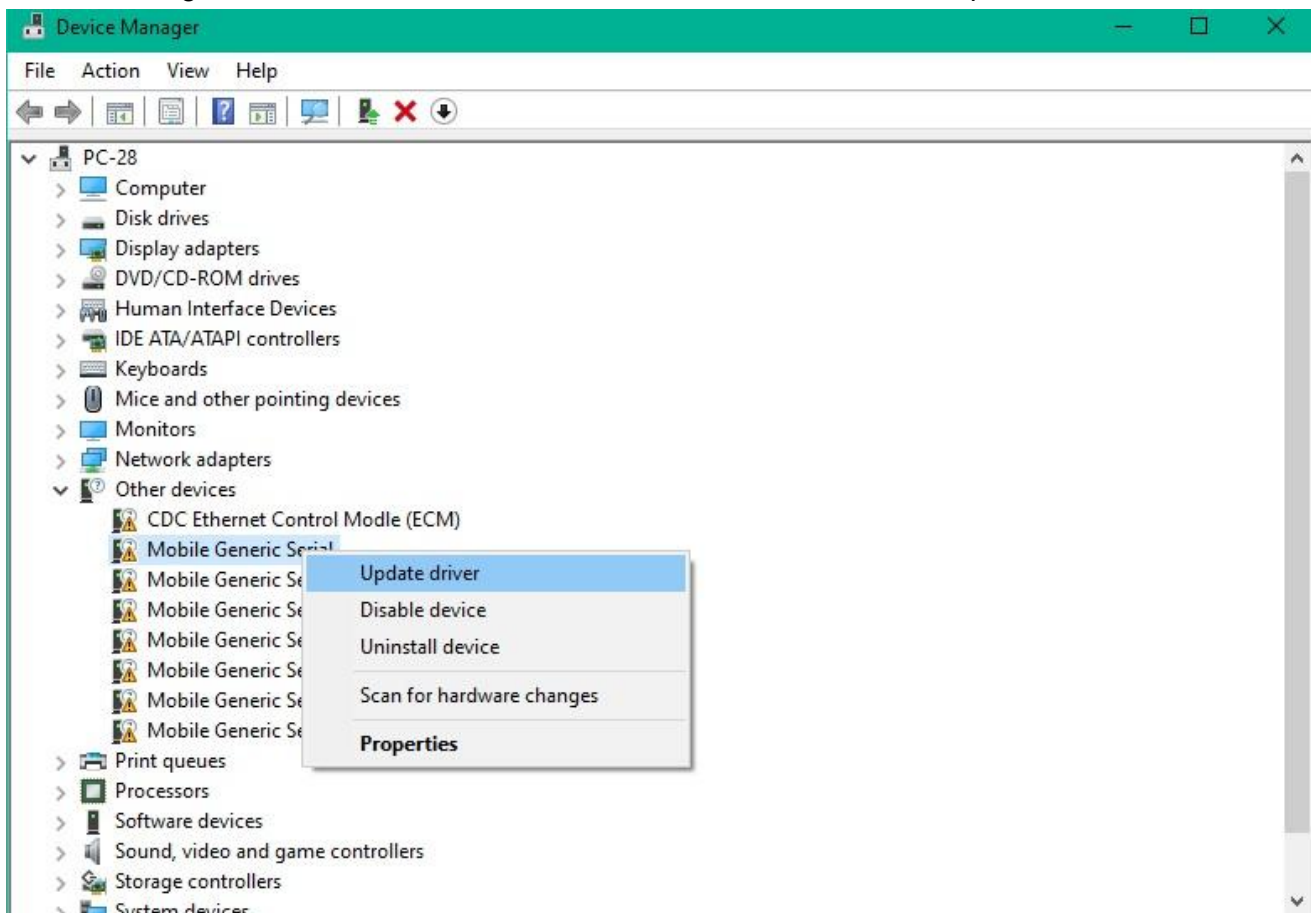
Device Manager

File Action View Help

PC-28
Computer
Disk drives
Display adapters
DVD/CD-ROM drives
Human Interface Devices
IDE ATA/ATAPI controllers
Keyboards
Mice and other pointing devices
Monitors
Network adapters
Other devices
CDC Ethernet Control Modle (ECM)
Mobile Generic Se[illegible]
Mobile Generic Se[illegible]
Mobile Generic Se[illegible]
Mobile Generic Se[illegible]
Mobile Generic Se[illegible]
Mobile Generic Se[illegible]
Mobile Generic Se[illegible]
Print queues
Processors
Software devices
Sound, video and game controllers
Storage controllers
System devices

Update driver
Disable device
Uninstall device
Scan for hardware changes
Properties